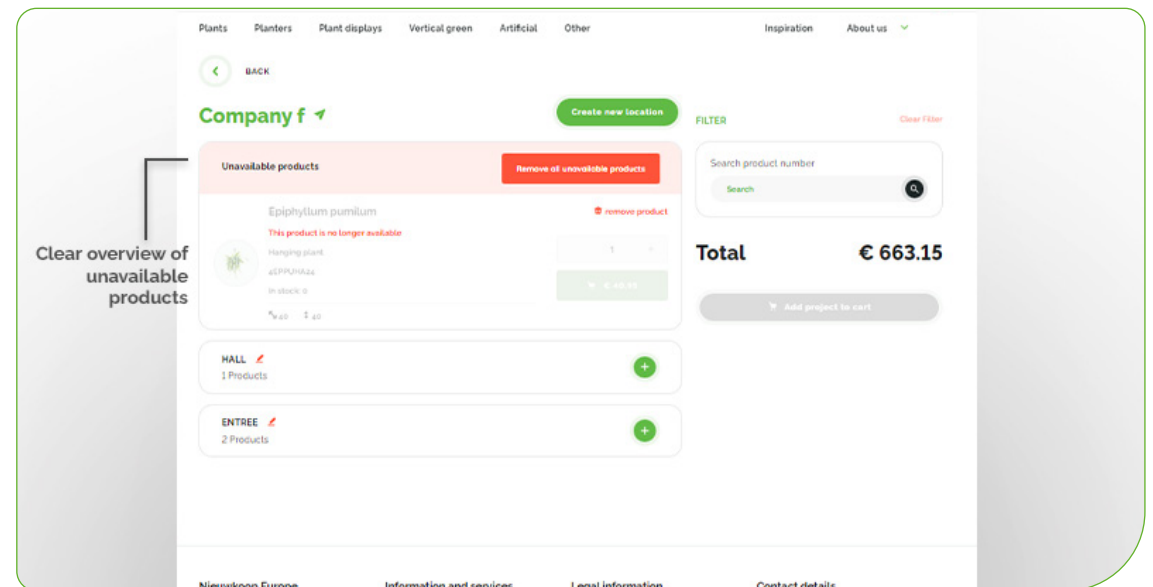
Plants Planters Plant displays Vertical green Artificial Other Inspiration About us

BACK

Company f

Create new location

FILTER

Clear Filter

Unavailable products

Remove all unavailable products

Search product number

Search

Clear overview of unavailable products

Epiphyllum pumilum

remove product

This product is no longer available

Hanging plant

4EPPUHA24

In stock: 0

1

€ 46.55

Total

€ 663.15

Add project to cart

40 40

HALL

1 Products

ENTREE

2 Products

Nieuwkoop Europe Information and services Legal information Contact details